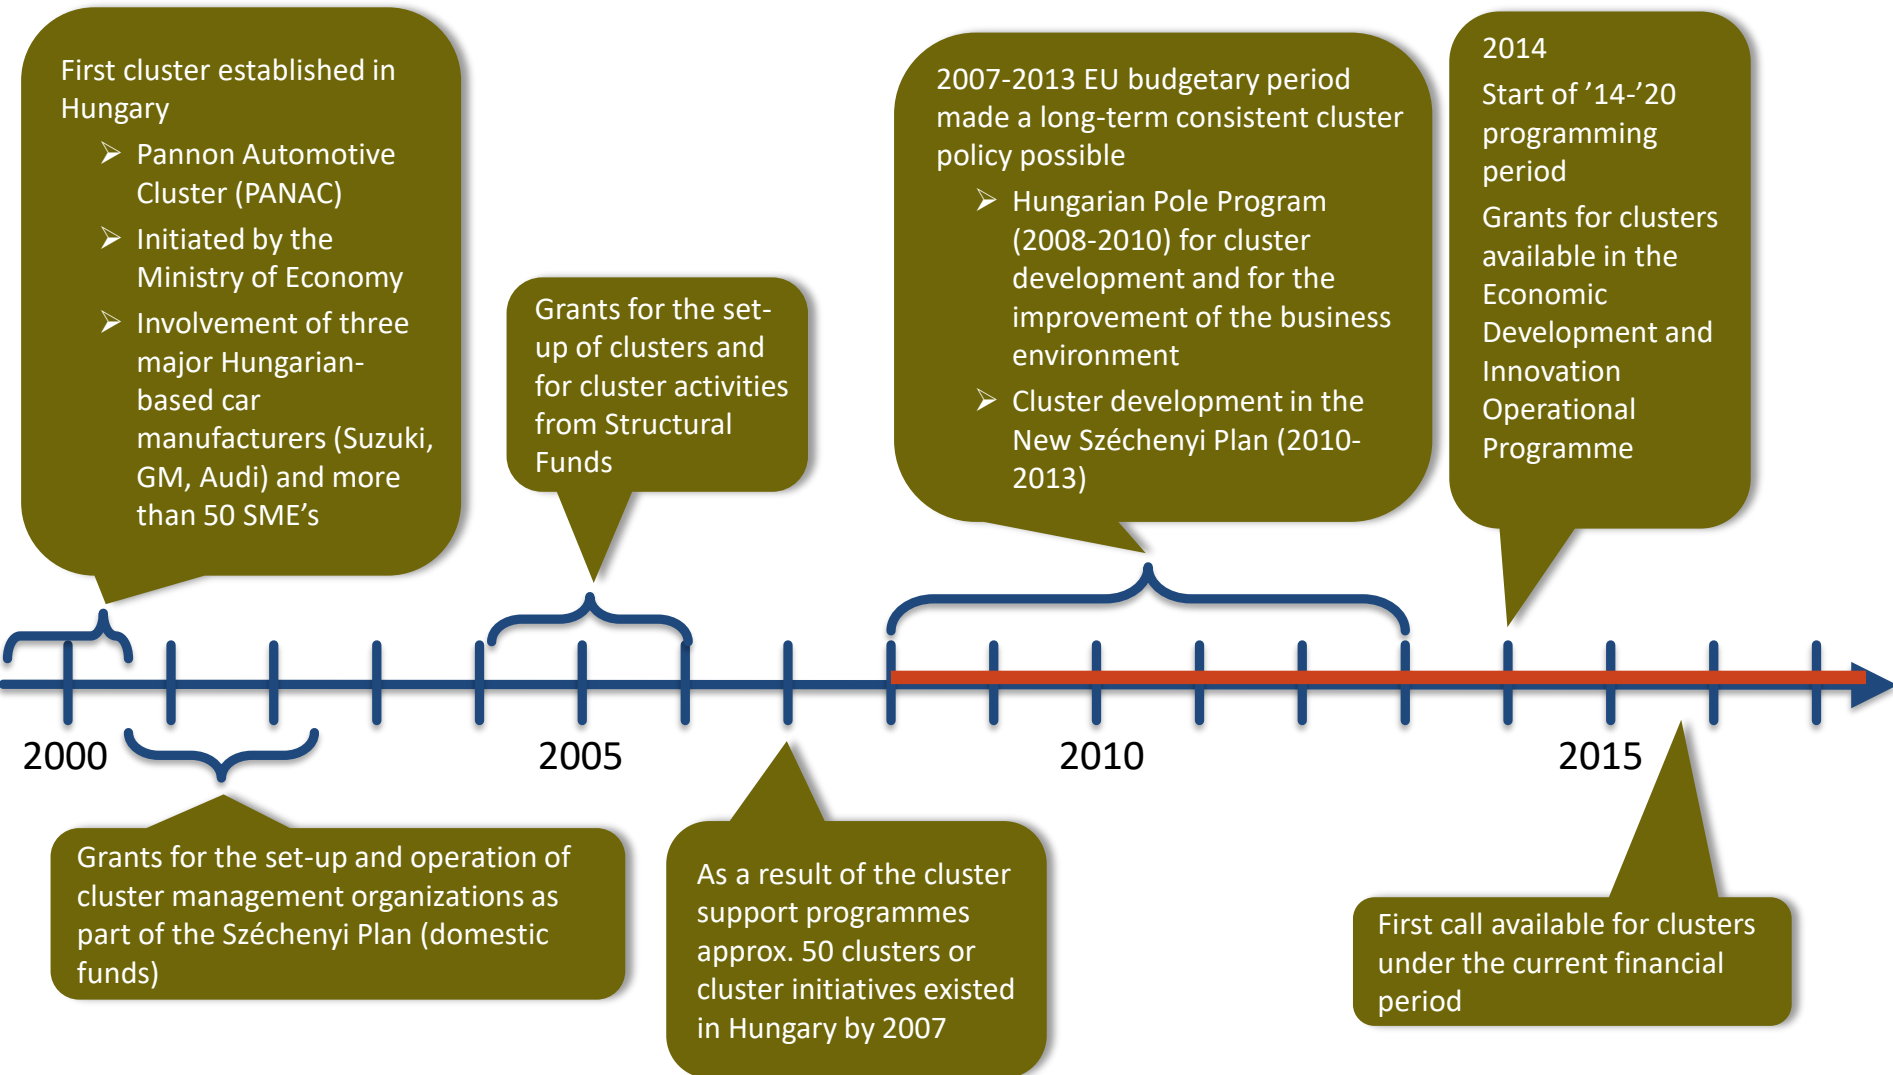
First cluster established in Hungary

➢ Pannon Automotive Cluster (PANAC)

➢ Initiated by the Ministry of Economy

➢ Involvement of three major Hungarian-based car manufacturers (Suzuki, GM, Audi) and more than 50 SME's

Grants for the set-up of clusters and for cluster activities from Structural Funds

2007-2013 EU budgetary period made a long-term consistent cluster policy possible

➢ Hungarian Pole Program (2008-2010) for cluster development and for the improvement of the business environment

➢ Cluster development in the New Széchenyi Plan (2010-2013)

2014

Start of '14-'20 programming period

Grants for clusters available in the Economic Development and Innovation Operational Programme

2000

2005

2010

2015

Grants for the set-up and operation of cluster management organizations as part of the Széchenyi Plan (domestic funds)

As a result of the cluster support programmes approx. 50 clusters or cluster initiatives existed in Hungary by 2007

First call available for clusters under the current financial period